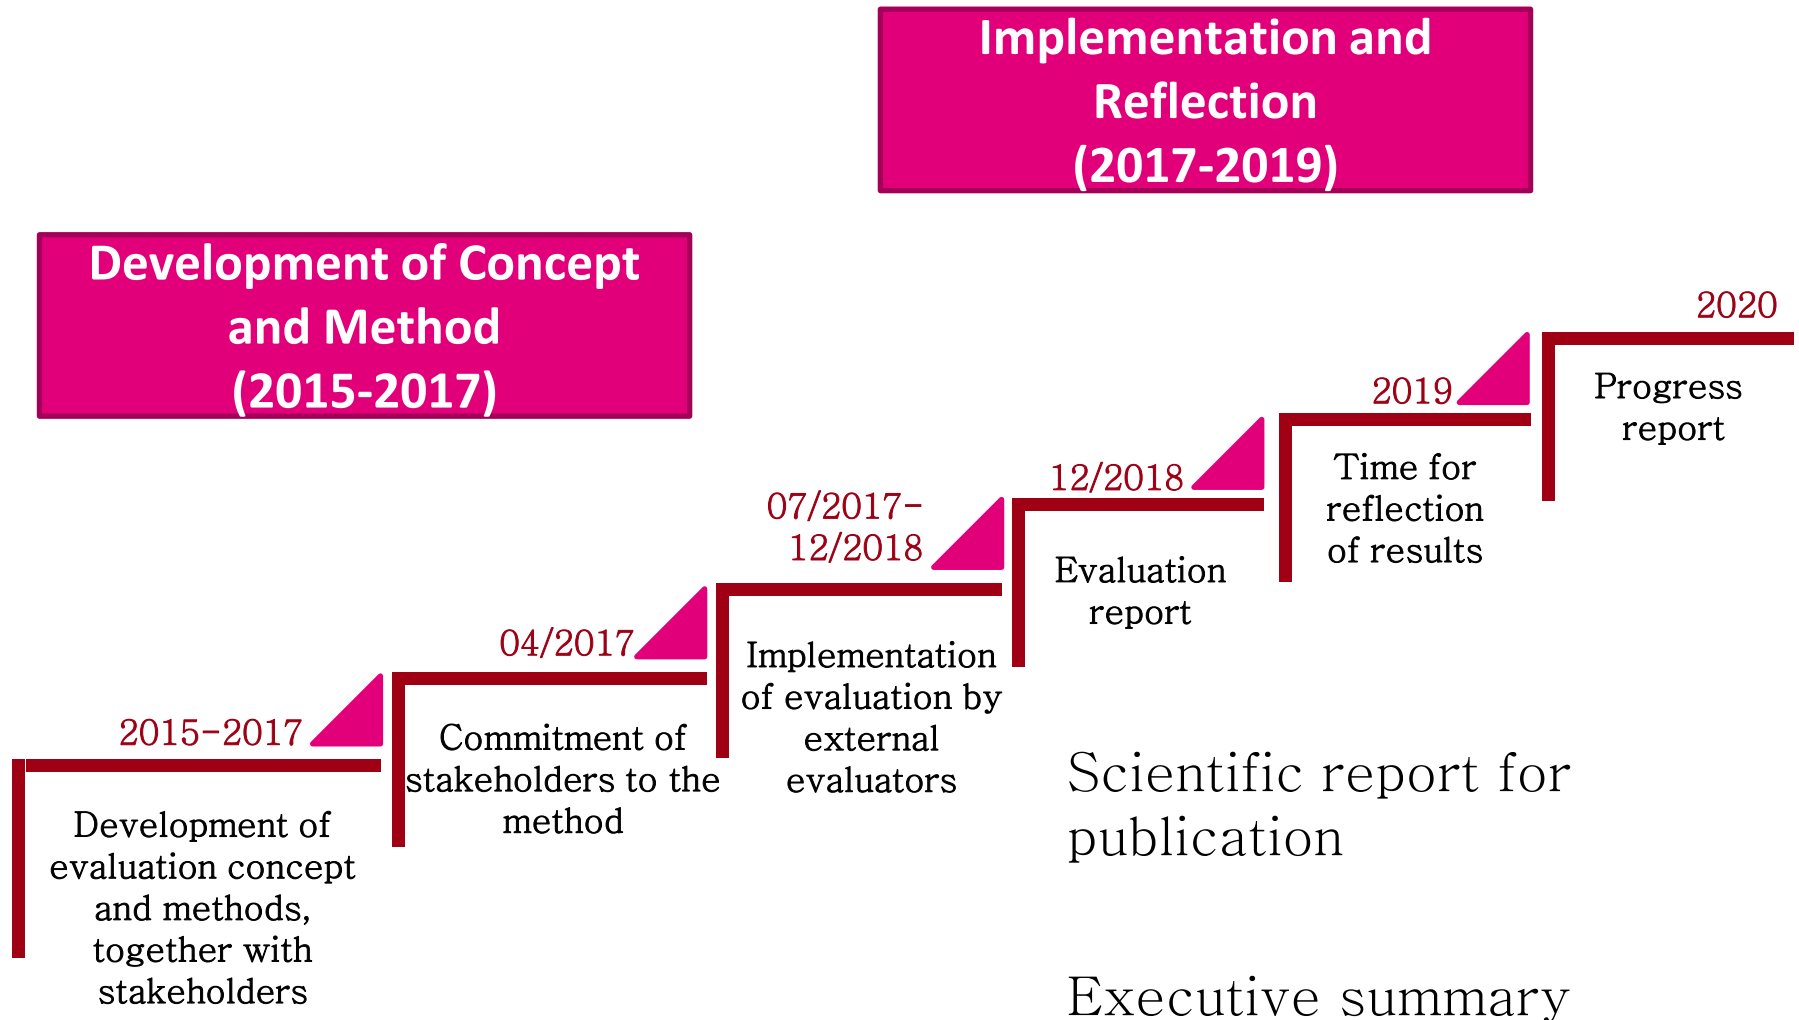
Implementation and Reflection (2017-2019)

Development of Concept and Method (2015-2017)

2020

Progress report

2019

Time for reflection of results

12/2018

Evaluation report

07/2017-12/2018

Implementation of evaluation by external evaluators

04/2017

Commitment of stakeholders to the method

2015-2017

Development of evaluation concept and methods, together with stakeholders

Scientific report for publication

Executive summary